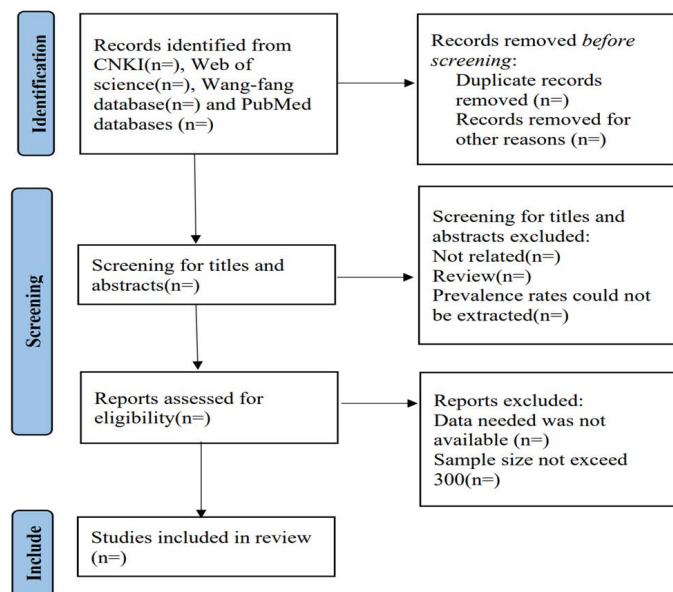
Identification

Records identified from CNKI(n=), Web of science(n=), Wang-fang database(n=) and PubMed databases (n=)

Records removed *before screening*:
Duplicate records removed (n=)
Records removed for other reasons (n=)

Screening

Screening for titles and abstracts(n=)

Screening for titles and abstracts excluded:
Not related(n=)
Review(n=)
Prevalence rates could not be extracted(n=)

Reports assessed for eligibility(n=)

Reports excluded:
Data needed was not available (n=)
Sample size not exceed 300(n=)

Include

Studies included in review (n=)